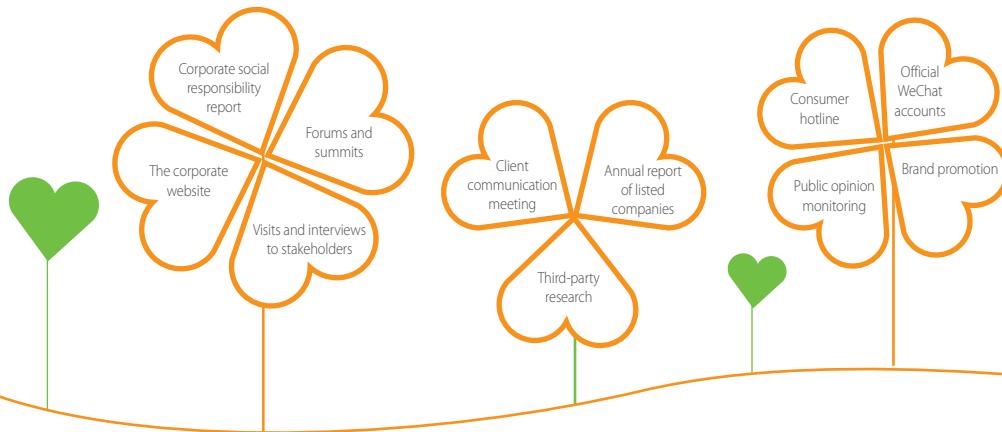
Corporate social responsibility report

Forums and summits

The corporate website

Visits and interviews to stakeholders

Client communication meeting

Annual report of listed companies

Third-party research

Consumer hotline

Official WeChat accounts

Public opinion monitoring

Brand promotion